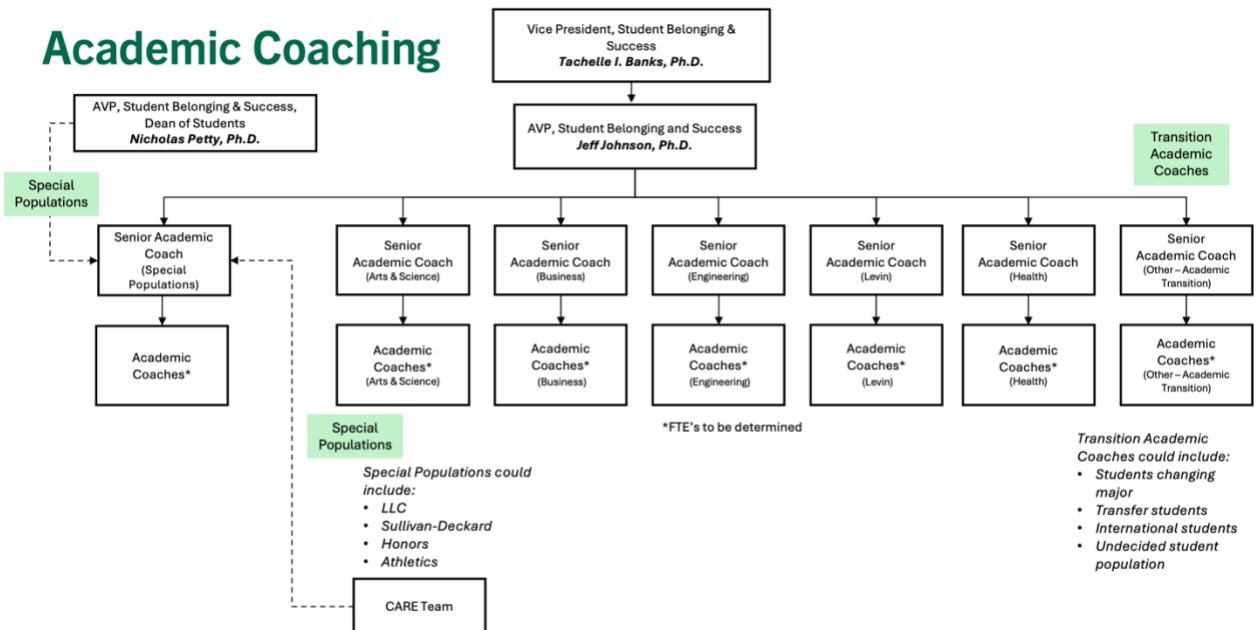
Academic Coaching

Vice President, Student Belonging & Success
Tachelle I. Banks, Ph.D.

AVP, Student Belonging & Success, Dean of Students
Nicholas Petty, Ph.D.

AVP, Student Belonging and Success
Jeff Johnson, Ph.D.

Transition Academic Coaches

Special Populations

Senior Academic Coach (Special Populations)

Senior Academic Coach (Arts & Science)

Senior Academic Coach (Business)

Senior Academic Coach (Engineering)

Senior Academic Coach (Levin)

Senior Academic Coach (Health)

Senior Academic Coach (Other – Academic Transition)

Academic Coaches*

Academic Coaches* (Arts & Science)

Academic Coaches* (Business)

Academic Coaches* (Engineering)

Academic Coaches* (Levin)

Academic Coaches* (Health)

Academic Coaches* (Other – Academic Transition)

*FTE's to be determined

Special Populations

Special Populations could include:
- LLC
- Sullivan-Deckard
- Honors
- Athletics

Transition Academic Coaches could include:
- Students changing major
- Transfer students
- International students
- Undecided student population

CARE Team